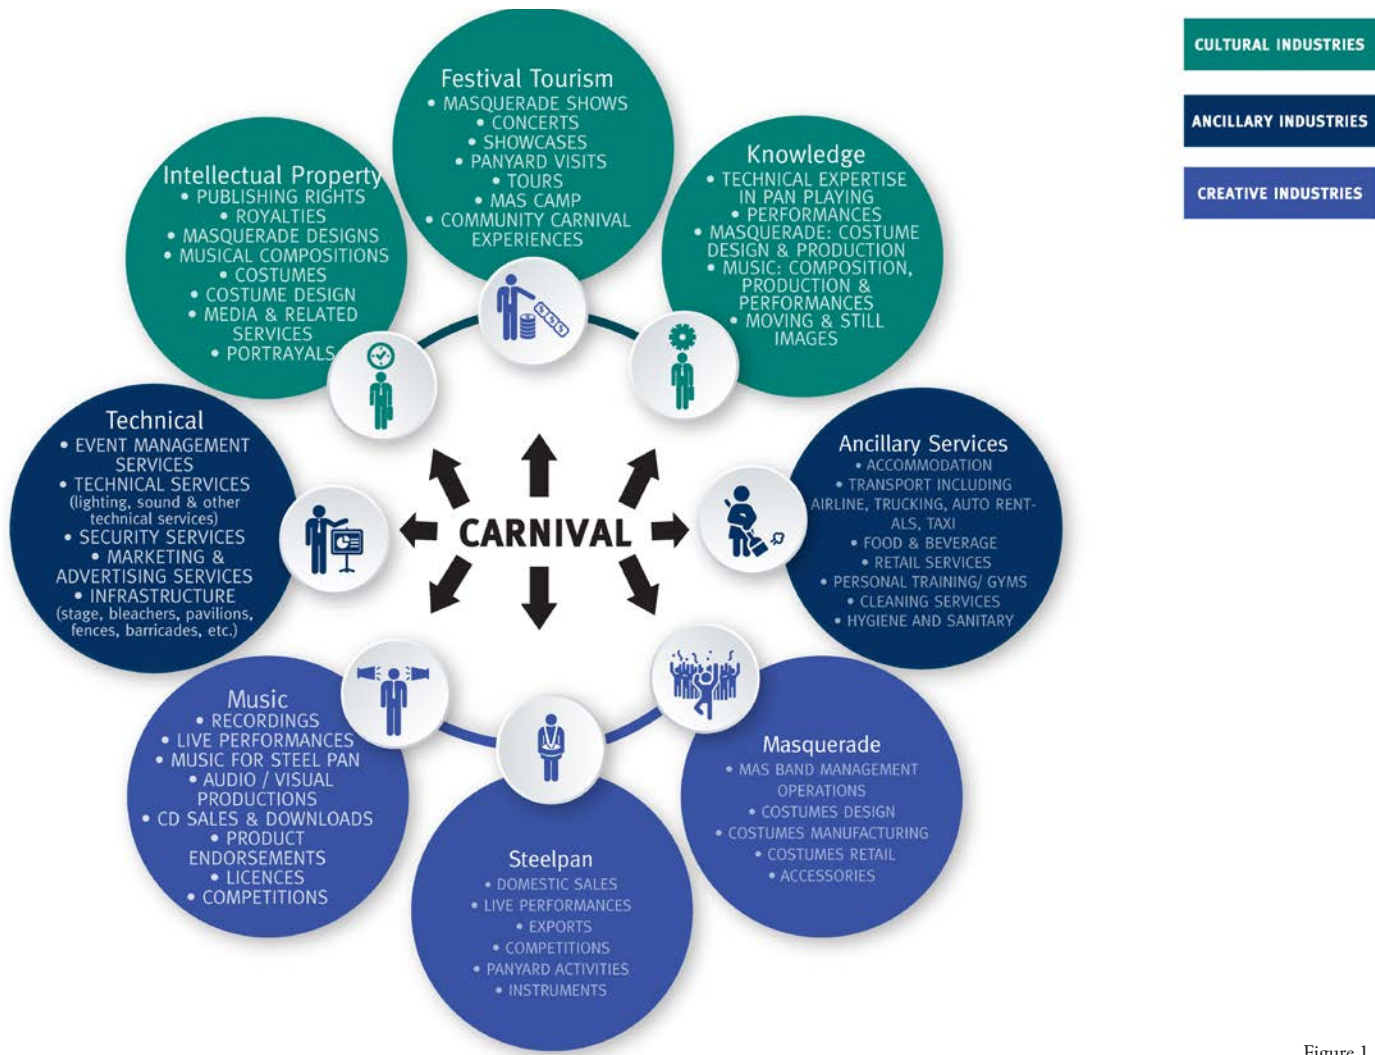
Festival Tourism
• MASQUERADE SHOWS
• CONCERTS
• SHOWCASES
• PANYARD VISITS
• TOURS
• MAS CAMP
• COMMUNITY CARNIVAL EXPERIENCES

Knowledge
• TECHNICAL EXPERTISE IN PAN PLAYING
• PERFORMANCES
• MASQUERADE: COSTUME DESIGN & PRODUCTION
• MUSIC: COMPOSITION, PRODUCTION & PERFORMANCES
• MOVING & STILL IMAGES

Ancillary Services
• ACCOMMODATION
• TRANSPORT INCLUDING AIRLINE, TRUCKING, AUTO RENTALS, TAXI
• FOOD & BEVERAGE
• RETAIL SERVICES
• PERSONAL TRAINING/ GYMS
• CLEANING SERVICES
• HYGIENE AND SANITARY

Masquerade
• MAS BAND MANAGEMENT OPERATIONS
• COSTUMES DESIGN
• COSTUMES MANUFACTURING
• COSTUMES RETAIL
• ACCESSORIES

Steelpan
• DOMESTIC SALES
• LIVE PERFORMANCES
• EXPORTS
• COMPETITIONS
• PANYARD ACTIVITIES
• INSTRUMENTS

Music
• RECORDINGS
• LIVE PERFORMANCES
• MUSIC FOR STEEL PAN
• AUDIO / VISUAL PRODUCTIONS
• CD SALES & DOWNLOADS
• PRODUCT ENDORSEMENTS
• LICENCES
• COMPETITIONS

Technical
• EVENT MANAGEMENT SERVICES
• TECHNICAL SERVICES (lighting, sound & other technical services)
• SECURITY SERVICES
• MARKETING & ADVERTISING SERVICES
• INFRASTRUCTURE (stage, bleachers, pavilions, fences, barricades, etc.)

Intellectual Property
• PUBLISHING RIGHTS
• ROYALTIES
• MASQUERADE DESIGNS
• MUSICAL COMPOSITIONS
• COSTUMES
• COSTUME DESIGN
• MEDIA & RELATED SERVICES
• PORTRAYALS

CARNIVAL

CULTURAL INDUSTRIES
ANCILLARY INDUSTRIES
CREATIVE INDUSTRIES

Figure 1